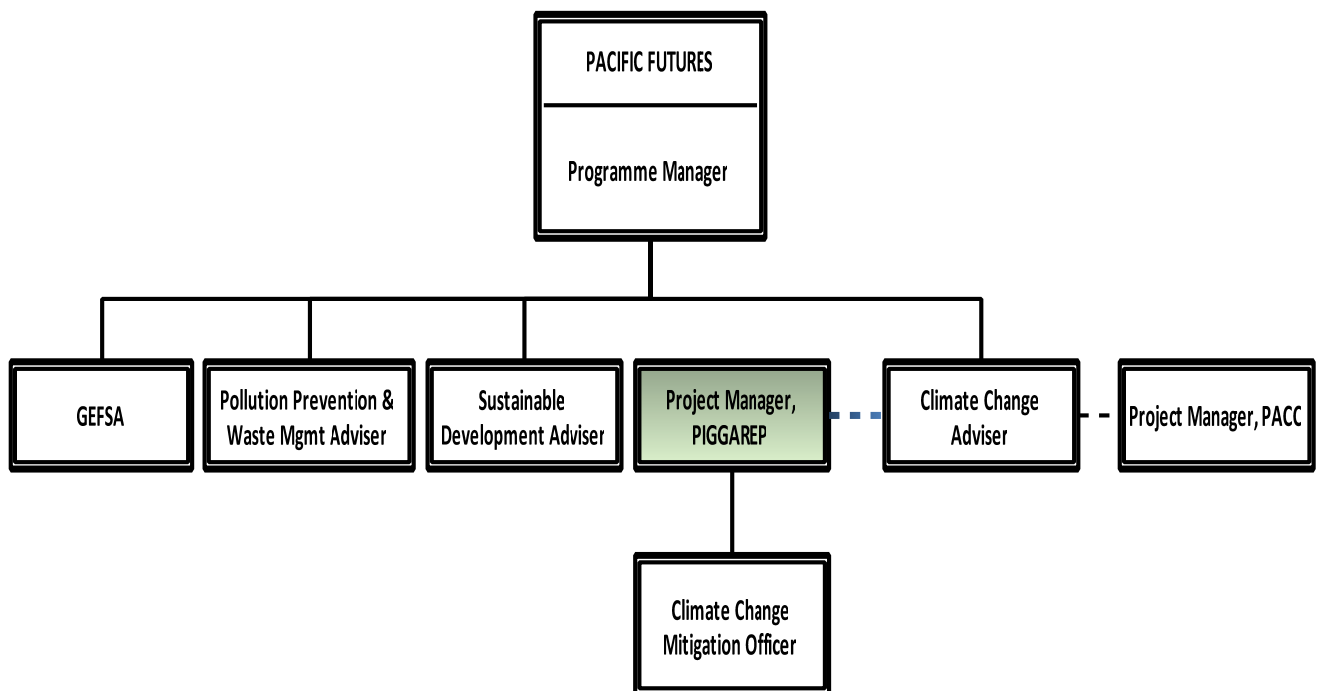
PACIFIC FUTURES

Programme Manager

GEFSA

Pollution Prevention & Waste Mgmt Adviser

Sustainable Development Adviser

Project Manager, PIGGAREP

Climate Change Adviser

Project Manager, PACC

Climate Change Mitigation Officer